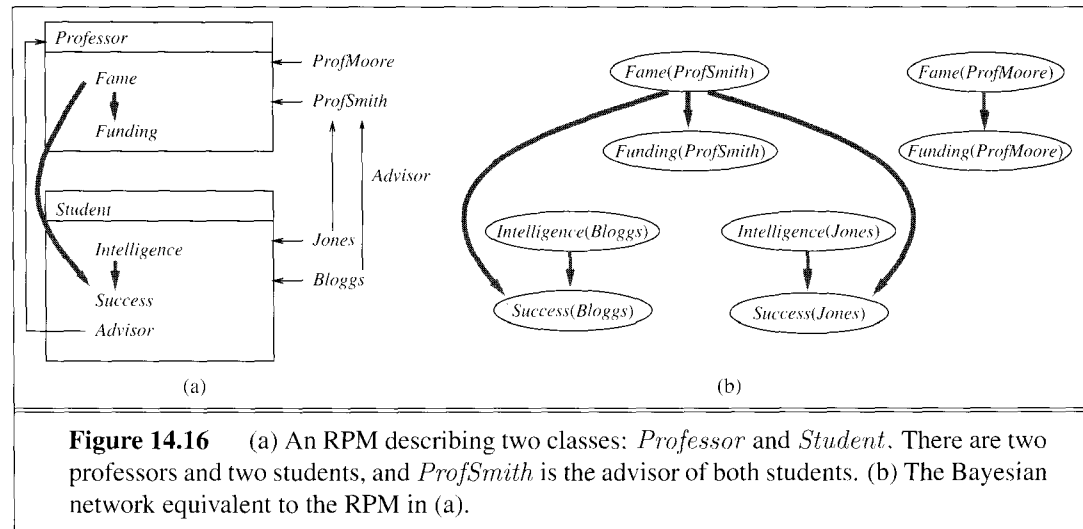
Professor

Fame

Funding

ProfMoore

ProfSmith

Advisor

Student

Intelligence

Success

Advisor

Jones

Bloggs

(a)

Fame(ProfSmith)

Fame(ProfMoore)

Funding(ProfSmith)

Funding(ProfMoore)

Intelligence(Bloggs)

Intelligence(Jones)

Success(Bloggs)

Success(Jones)

(b)

**Figure 14.16** (a) An RPM describing two classes: $Professor$ and $Student$. There are two professors and two students, and $ProfSmith$ is the advisor of both students. (b) The Bayesian network equivalent to the RPM in (a).